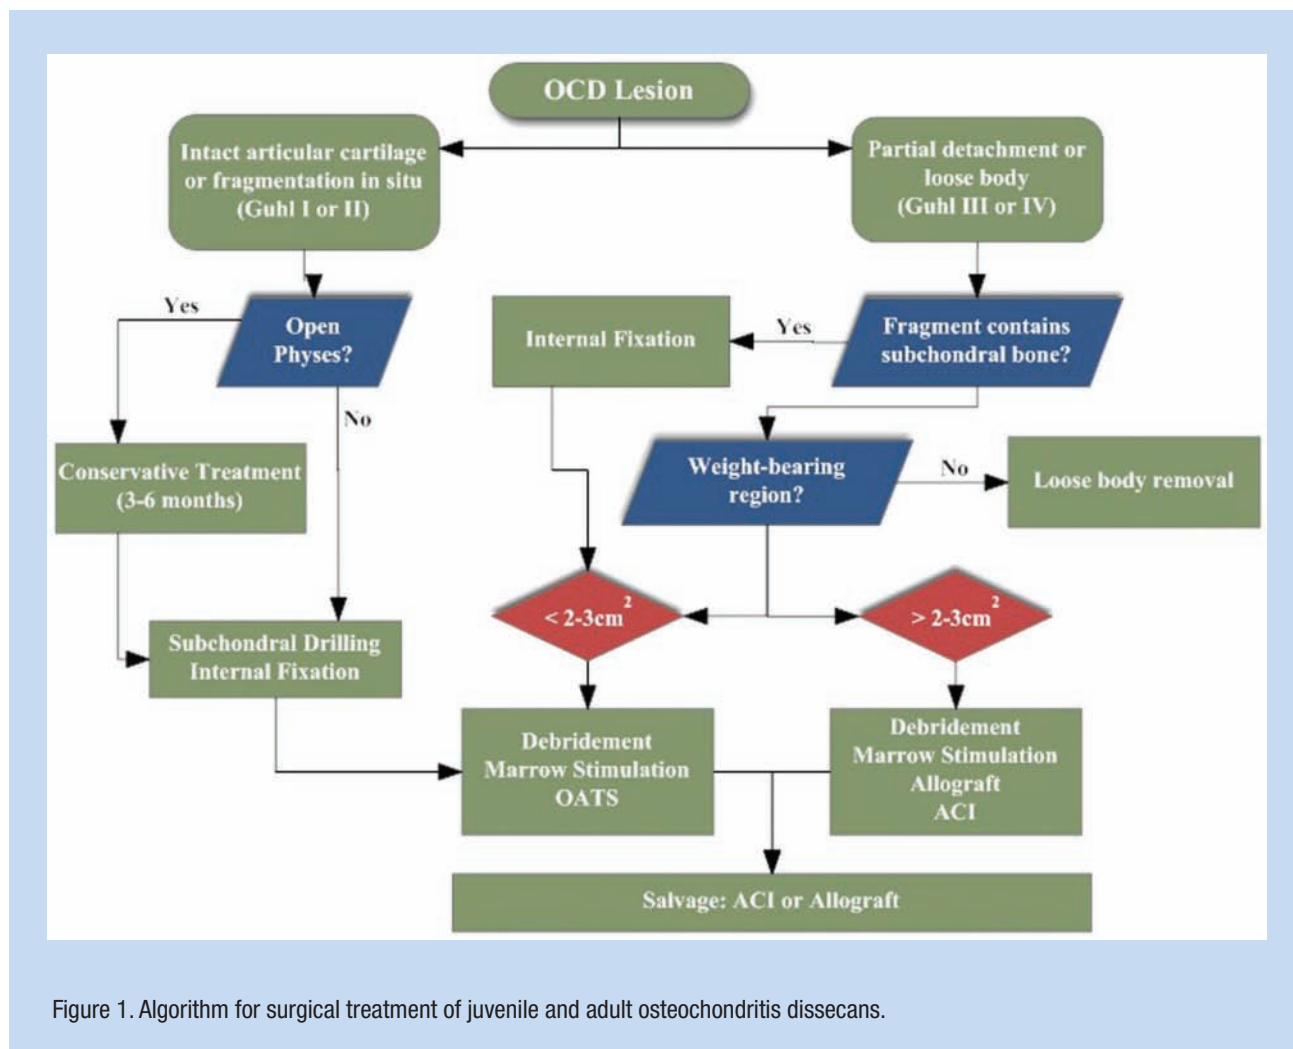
OCD Lesion

Intact articular cartilage or fragmentation in situ (Guhl I or II)

Partial detachment or loose body (Guhl III or IV)

Yes

Open Physes?

No

Internal Fixation

Yes

Fragment contains subchondral bone?

Conservative Treatment (3-6 months)

Weight-bearing region?

No

Loose body removal

$< 2\text{-}3cm^2$

$> 2\text{-}3cm^2$

Subchondral Drilling Internal Fixation

Debridement Marrow Stimulation OATS

Debridement Marrow Stimulation Allograft ACI

Salvage: ACI or Allograft

Figure 1. Algorithm for surgical treatment of juvenile and adult osteochondritis dissecans.